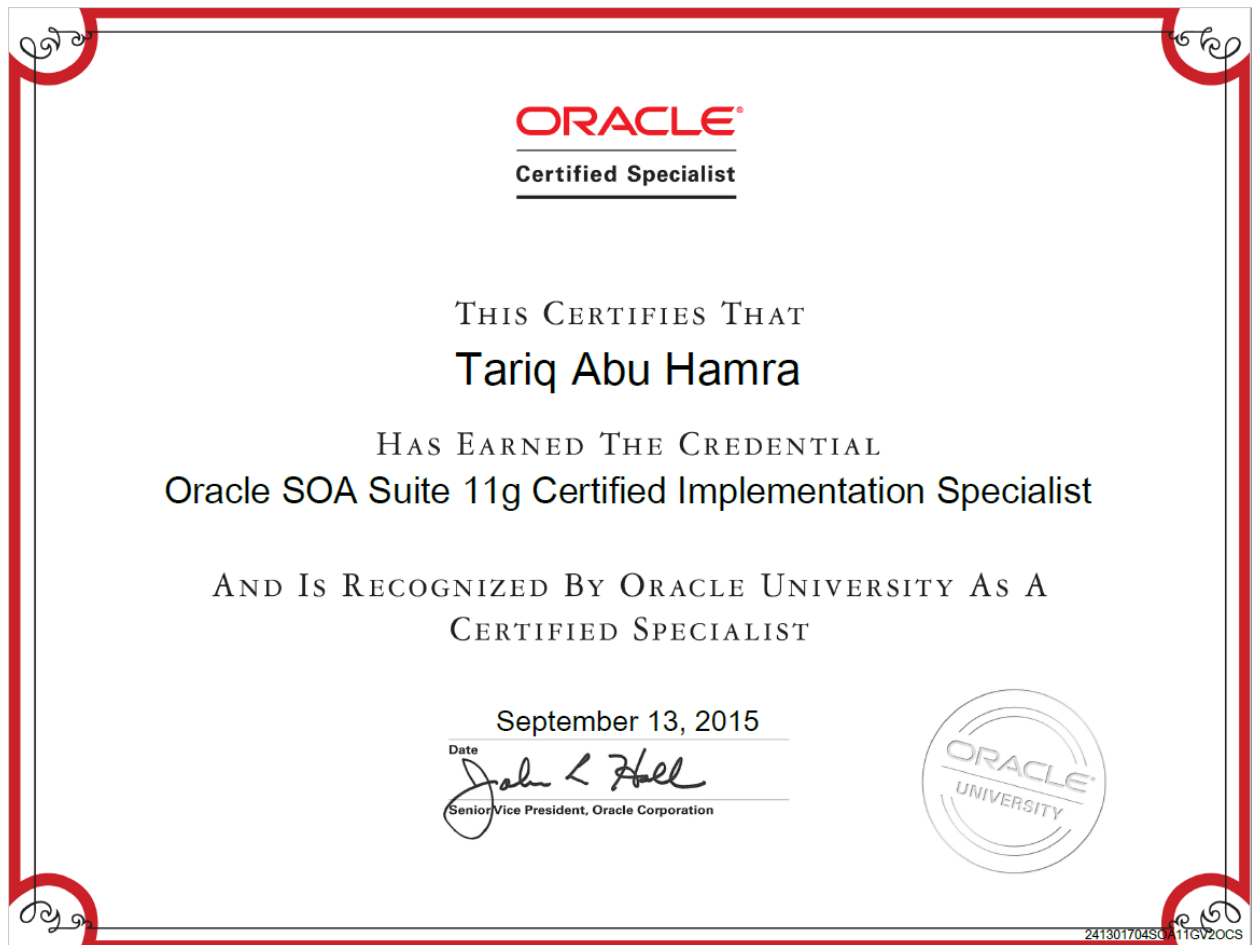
ORACLE
Certified Specialist

THIS CERTIFIES THAT
Tariq Abu Hamra

HAS EARNED THE CREDENTIAL
Oracle SOA Suite 11g Certified Implementation Specialist

AND IS RECOGNIZED BY ORACLE UNIVERSITY AS A CERTIFIED SPECIALIST

September 13, 2015
Date

John L Hall
Senior Vice President, Oracle Corporation

ORACLE
UNIVERSITY

241301704SOA11GV2OCS